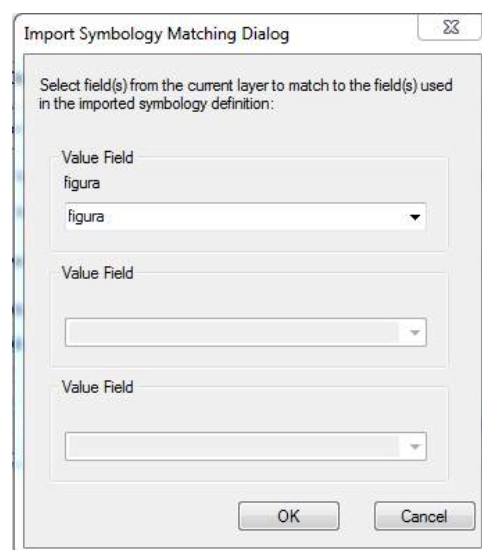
Import Symbology Matching Dialog

Select field(s) from the current layer to match to the field(s) used in the imported symbology definition:

Value Field

figura

figura

Value Field

Value Field

OK

Cancel